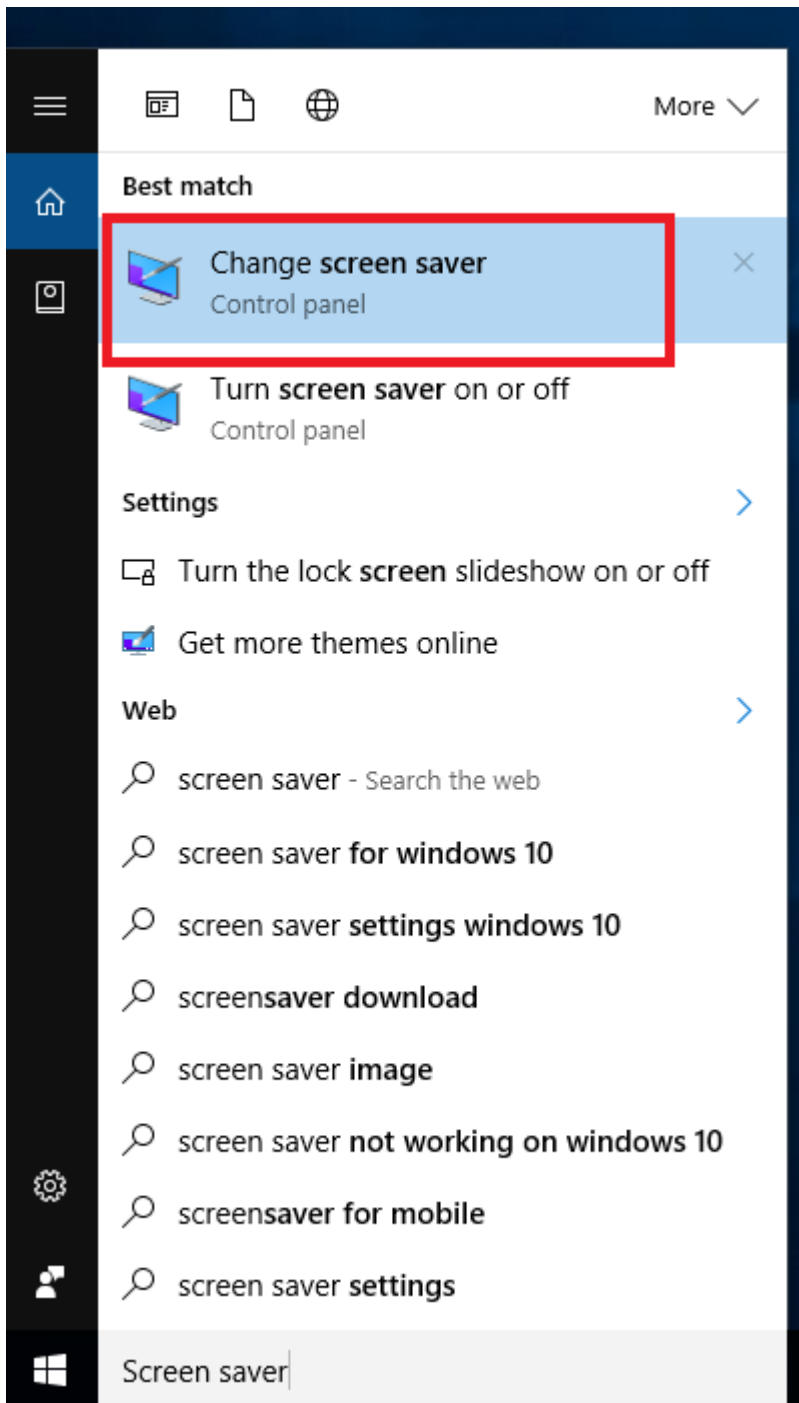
More

Best match

Change screen saver
Control panel

Turn screen saver on or off
Control panel

Settings

Turn the lock screen slideshow on or off

Get more themes online

Web

screen saver - Search the web

screen saver for windows 10

screen saver settings windows 10

screensaver download

screen saver image

screen saver not working on windows 10

screensaver for mobile

screen saver settings

Screen saver